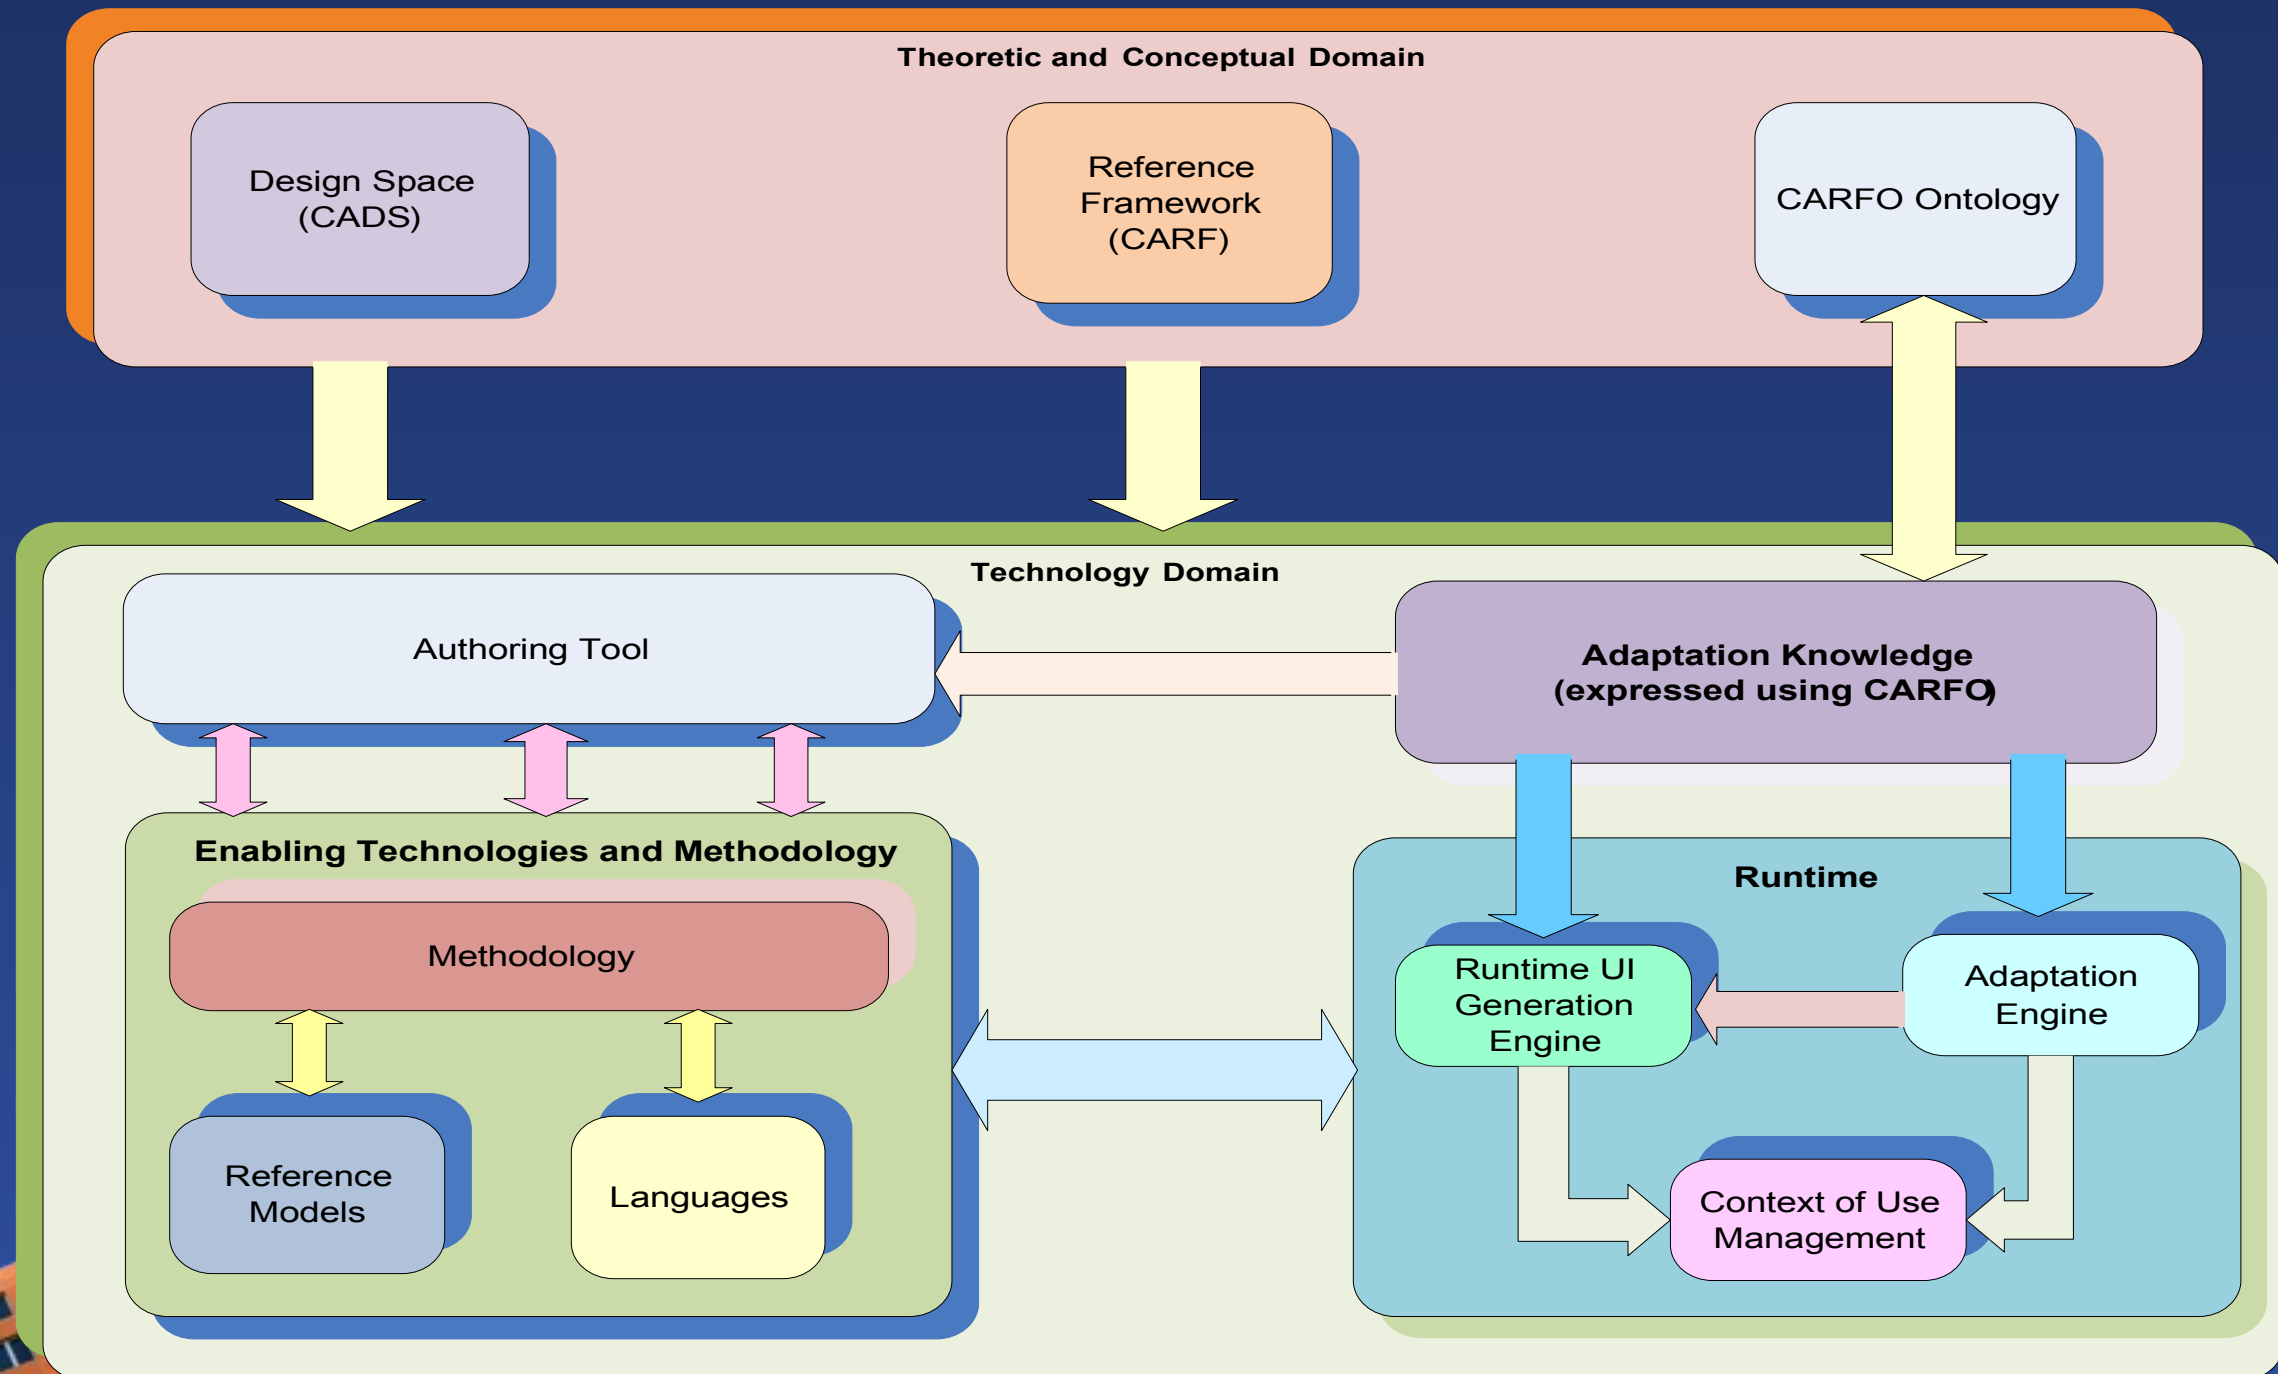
Theoretic and Conceptual Domain

Design Space (CADS)

Reference Framework (CARF)

CARFO Ontology

Technology Domain

Authoring Tool

Adaptation Knowledge (expressed using CARFO)

Enabling Technologies and Methodology

Methodology

Reference Models

Languages

Runtime

Runtime UI Generation Engine

Adaptation Engine

Context of Use Management